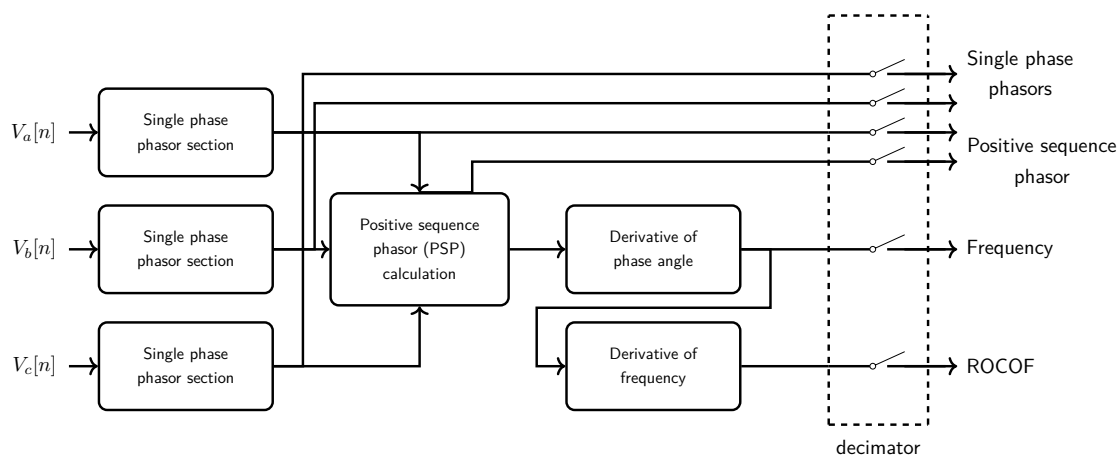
Single phase phasors

$V_a[n]$

Single phase phasor section

Positive sequence phasor

$V_b[n]$

Single phase phasor section

Positive sequence phasor (PSP) calculation

Derivative of phase angle

Frequency

$V_c[n]$

Single phase phasor section

Derivative of frequency

ROCOF

decimator